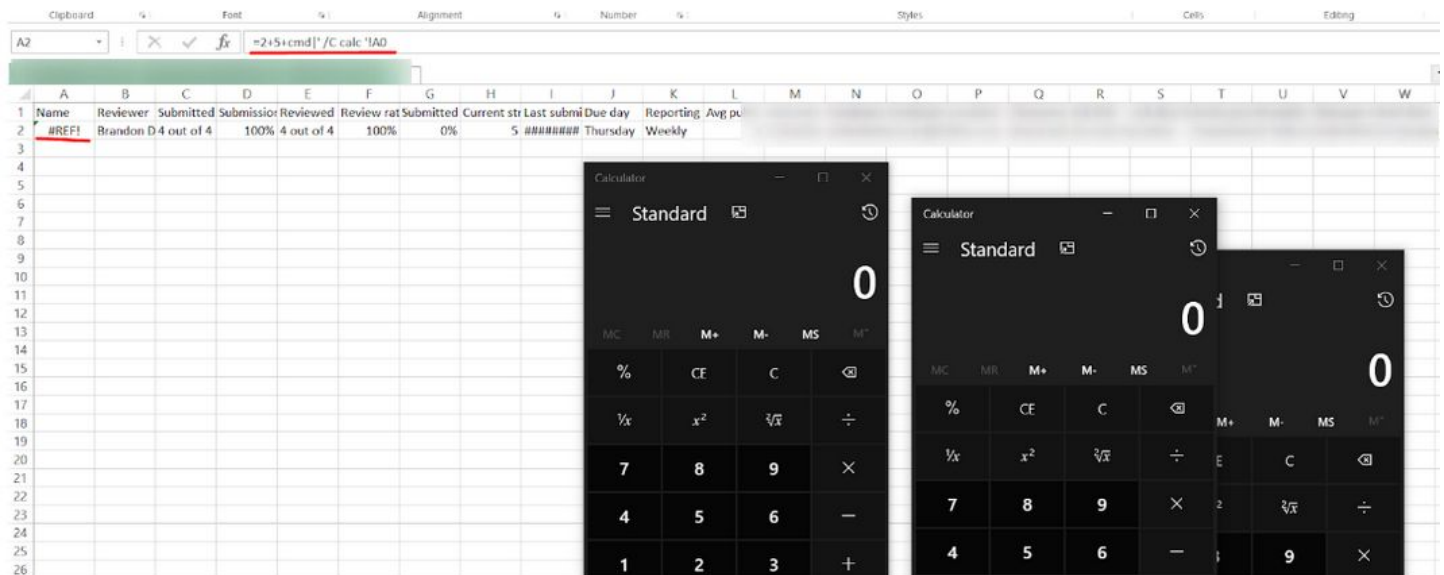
Clipboard Font Alignment Number Styles Cells Editing

A2 fx =2+5+cmd|' /C calc '!A0

| | A | B | C | D | E | F | G | H | I | J | K | L | M | N | O | P | Q | R | S | T | U | V | W |
|---|---|---|---|---|---|---|---|---|---|---|---|---|---|---|---|---|---|---|---|---|---|---|---|
| 1 | Name | Reviewer | Submitted | Submissio | Reviewed | Review rat | Submitted | Current str | Last submi | Due day | Reporting | Avg pu | | | | | | | | | | | |
| 2 | #REF! | Brandon D | 4 out of 4 | 100% | 4 out of 4 | 100% | 0% | 5 | ######## | Thursday | Weekly | | | | | | | | | | | | |
| 3 | | | | | | | | | | | | | | | | | | | | | | | |
| 4 | | | | | | | | | | | | | | | | | | | | | | | |
| 5 | | | | | | | | | | | | | | | | | | | | | | | |
| 6 | | | | | | | | | | | | | | | | | | | | | | | |
| 7 | | | | | | | | | | | | | | | | | | | | | | | |
| 8 | | | | | | | | | | | | | | | | | | | | | | | |
| 9 | | | | | | | | | | | | | | | | | | | | | | | |
| 10 | | | | | | | | | | | | | | | | | | | | | | | |
| 11 | | | | | | | | | | | | | | | | | | | | | | | |
| 12 | | | | | | | | | | | | | | | | | | | | | | | |
| 13 | | | | | | | | | | | | | | | | | | | | | | | |
| 14 | | | | | | | | | | | | | | | | | | | | | | | |
| 15 | | | | | | | | | | | | | | | | | | | | | | | |
| 16 | | | | | | | | | | | | | | | | | | | | | | | |
| 17 | | | | | | | | | | | | | | | | | | | | | | | |
| 18 | | | | | | | | | | | | | | | | | | | | | | | |
| 19 | | | | | | | | | | | | | | | | | | | | | | | |
| 20 | | | | | | | | | | | | | | | | | | | | | | | |
| 21 | | | | | | | | | | | | | | | | | | | | | | | |
| 22 | | | | | | | | | | | | | | | | | | | | | | | |
| 23 | | | | | | | | | | | | | | | | | | | | | | | |
| 24 | | | | | | | | | | | | | | | | | | | | | | | |
| 25 | | | | | | | | | | | | | | | | | | | | | | | |
| 26 | | | | | | | | | | | | | | | | | | | | | | | |

Calculator
Standard
0
MC MR M+ M- MS M˅
% CE C ⌫
$\frac{1}{x}$ $x^2$ $\sqrt[2]{x}$ ÷
7 8 9 ×
4 5 6 −
1 2 3 +

Calculator
Standard
0
MC MR M+ M- MS M˅
% CE C ⌫
$\frac{1}{x}$ $x^2$ $\sqrt[2]{x}$ ÷
7 8 9 ×
4 5 6 −

d
0
M+ M- MS M˅
E C ⌫
2 $\sqrt[2]{x}$ ÷
9 ×